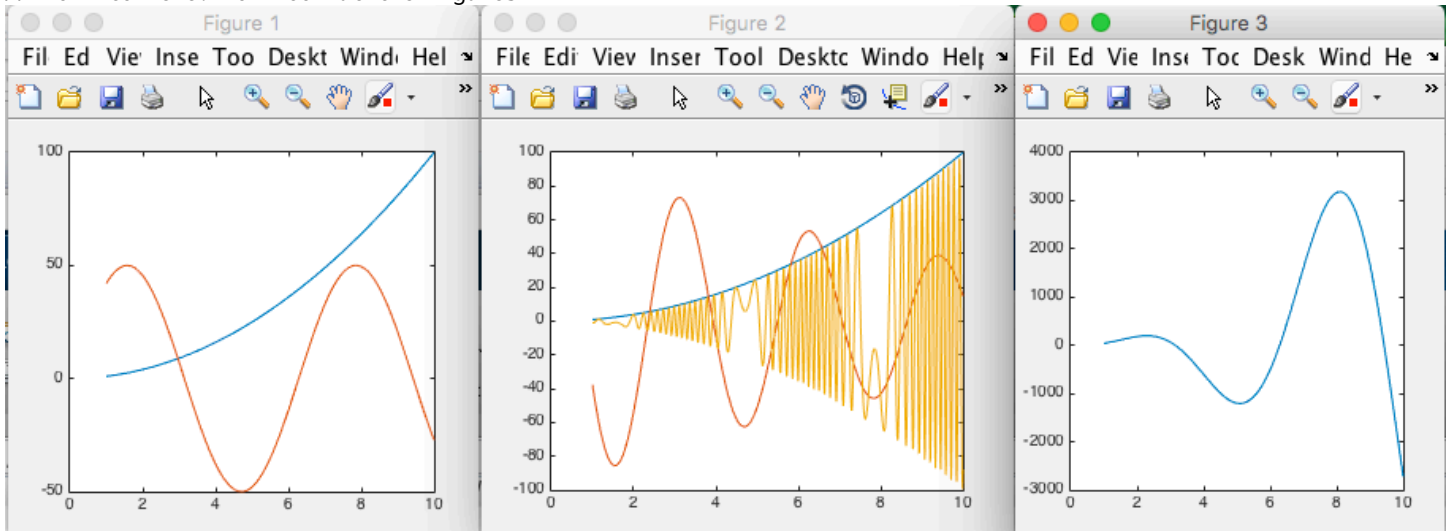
Figure 1
Fil Ed Viev Inse Too Deskt Windo Hel
100
50
0
-50
0 2 4 6 8 10

Figure 2
File Edi Viev Inser Tool Desktc Windo Help
100
80
60
40
20
0
-20
-40
-60
-80
-100
0 2 4 6 8 10

Figure 3
Fil Ed Vie Inse Toc Desk Wind He
4000
3000
2000
1000
0
-1000
-2000
-3000
0 2 4 6 8 10